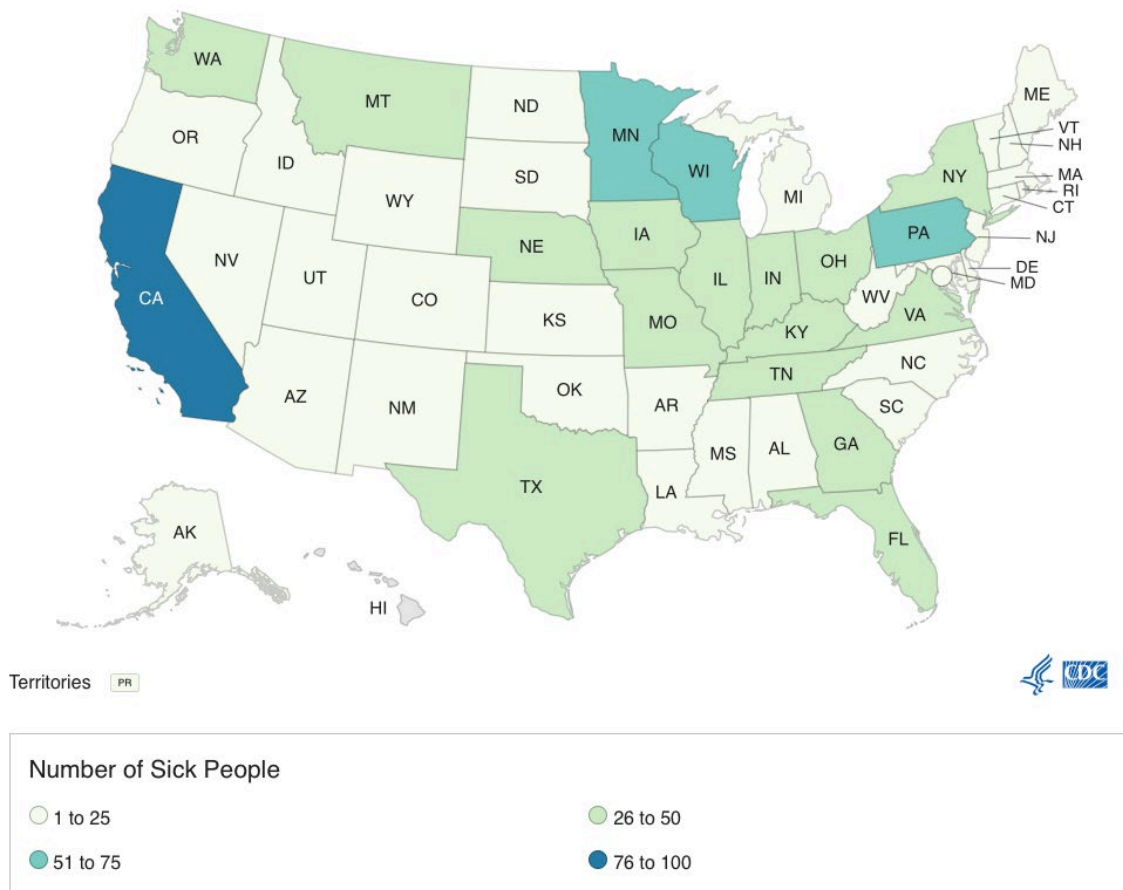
WA
MT
ND
MN
ME
VT
NH
OR
ID
SD
WI
MI
NY
MA
RI
CT
WY
NE
IA
PA
NJ
NV
UT
CO
IL
IN
OH
DE
MD
CA
KS
MO
WV
VA
KY
NC
TN
AZ
NM
OK
AR
SC
MS
AL
GA
TX
LA
FL
AK
HI

Territories PR

CDC

Number of Sick People
1 to 25
26 to 50
51 to 75
76 to 100